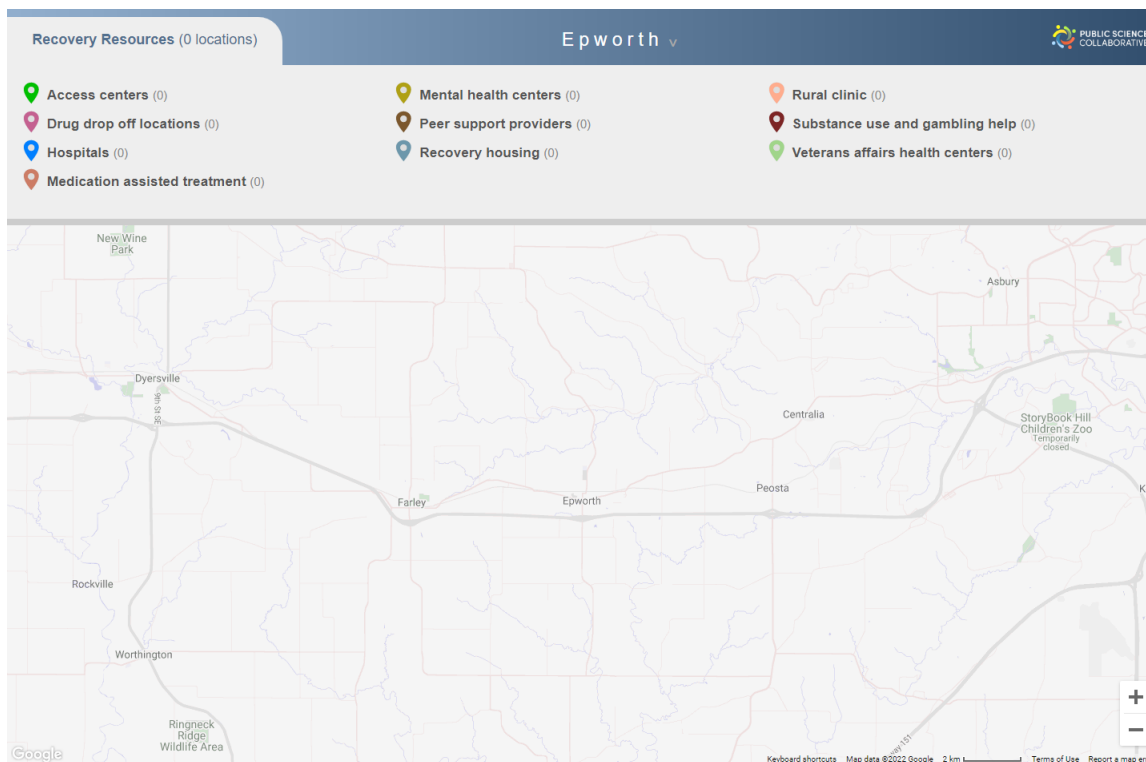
Recovery Resources (0 locations)

Epworth v

PUBLIC SCIENCE COLLABORATIVE

Access centers (0)
Drug drop off locations (0)
Hospitals (0)
Medication assisted treatment (0)

Mental health centers (0)
Peer support providers (0)
Recovery housing (0)

Rural clinic (0)
Substance use and gambling help (0)
Veterans affairs health centers (0)

New Wine Park

Asbury

Dyersville

9th St SE

Centralia

StoryBook Hill Children's Zoo
Temporarily closed

Peosta

Farley

Epworth

K

Rockville

Worthington

Ringneck Ridge Wildlife Area

Google

way 151

+

−

Keyboard shortcuts Map data ©2022 Google 2 km Terms of Use Report a map er